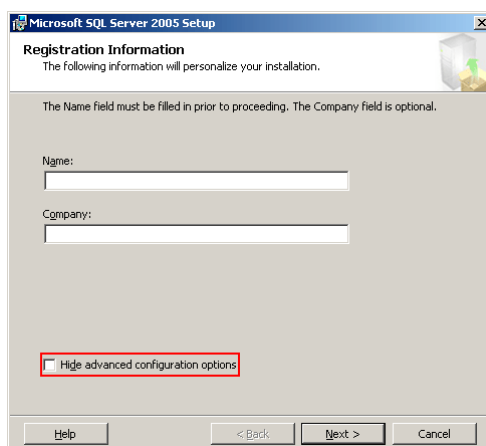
Microsoft SQL Server 2005 Setup

Registration Information
The following information will personalize your installation.

The Name field must be filled in prior to proceeding. The Company field is optional.

Name:

Company:

Hide advanced configuration options

Help
< Back
Next >
Cancel